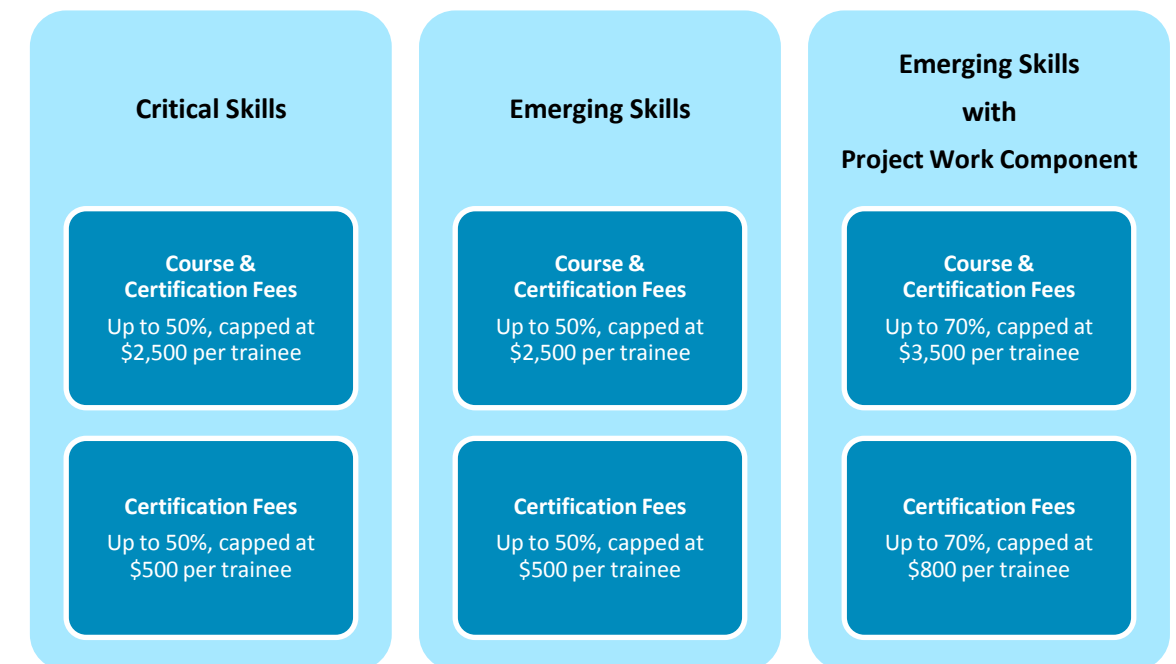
Critical Skills

Course & Certification Fees
Up to 50%, capped at $2,500 per trainee

Certification Fees
Up to 50%, capped at $500 per trainee

Emerging Skills

Course & Certification Fees
Up to 50%, capped at $2,500 per trainee

Certification Fees
Up to 50%, capped at $500 per trainee

Emerging Skills with Project Work Component

Course & Certification Fees
Up to 70%, capped at $3,500 per trainee

Certification Fees
Up to 70%, capped at $800 per trainee